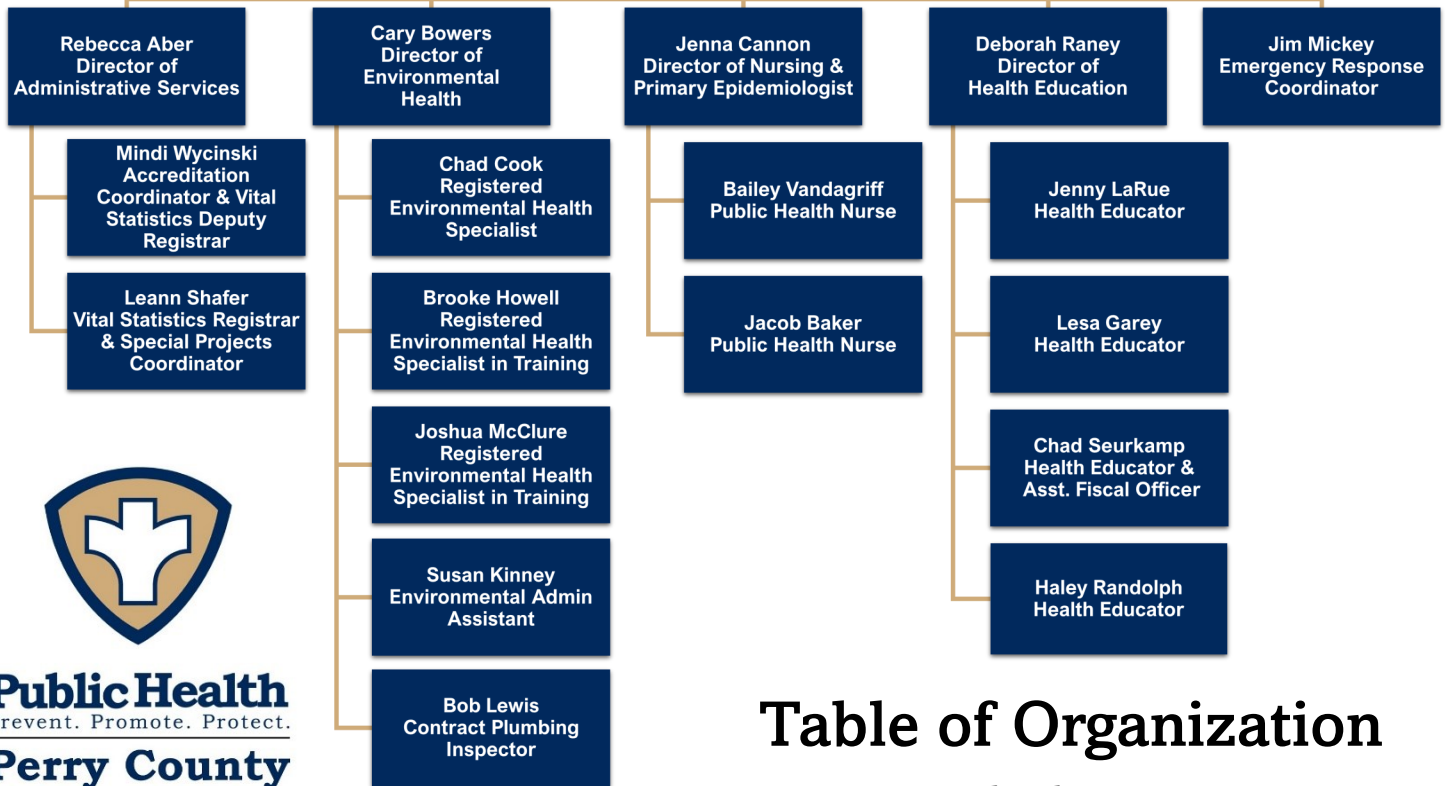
Rebecca Aber
Director of
Administrative Services

Mindi Wycinski
Accreditation Coordinator & Vital Statistics Deputy Registrar

Leann Shafer
Vital Statistics Registrar & Special Projects Coordinator

Cary Bowers
Director of Environmental Health

Chad Cook
Registered Environmental Health Specialist

Brooke Howell
Registered Environmental Health Specialist in Training

Joshua McClure
Registered Environmental Health Specialist in Training

Susan Kinney
Environmental Admin Assistant

Bob Lewis
Contract Plumbing Inspector

Jenna Cannon
Director of Nursing & Primary Epidemiologist

Bailey Vandagriff
Public Health Nurse

Jacob Baker
Public Health Nurse

Deborah Raney
Director of
Health Education

Jenny LaRue
Health Educator

Lesa Garey
Health Educator

Chad Seurkamp
Health Educator & Asst. Fiscal Officer

Haley Randolph
Health Educator

Jim Mickey
Emergency Response Coordinator

Public Health
revent. Promote. Protect.
Perry County

Table of Organization